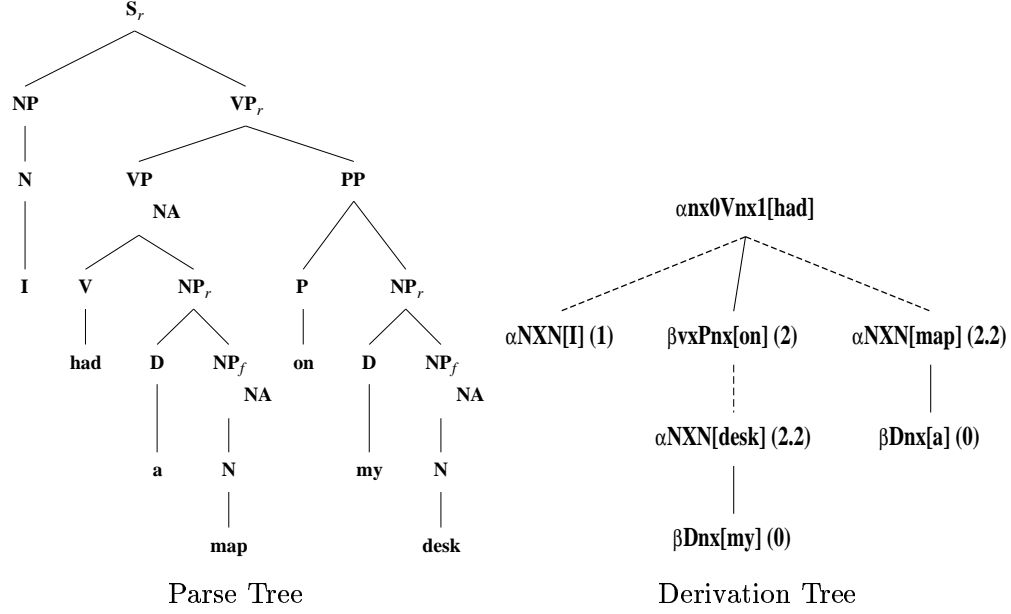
$S_r$

NP

$VP_r$

N

VP

NA

PP

I

V

$NP_r$

P

$NP_r$

had

D

$NP_f$

NA

on

D

$NP_f$

NA

a

N

map

my

N

desk

Parse Tree

$\alpha$nx0Vnx1[had]

$\alpha$NXN[I] (1)

$\beta$vxPnx[on] (2)

$\alpha$NXN[map] (2.2)

$\alpha$NXN[desk] (2.2)

$\beta$Dnx[a] (0)

$\beta$Dnx[my] (0)

Derivation Tree